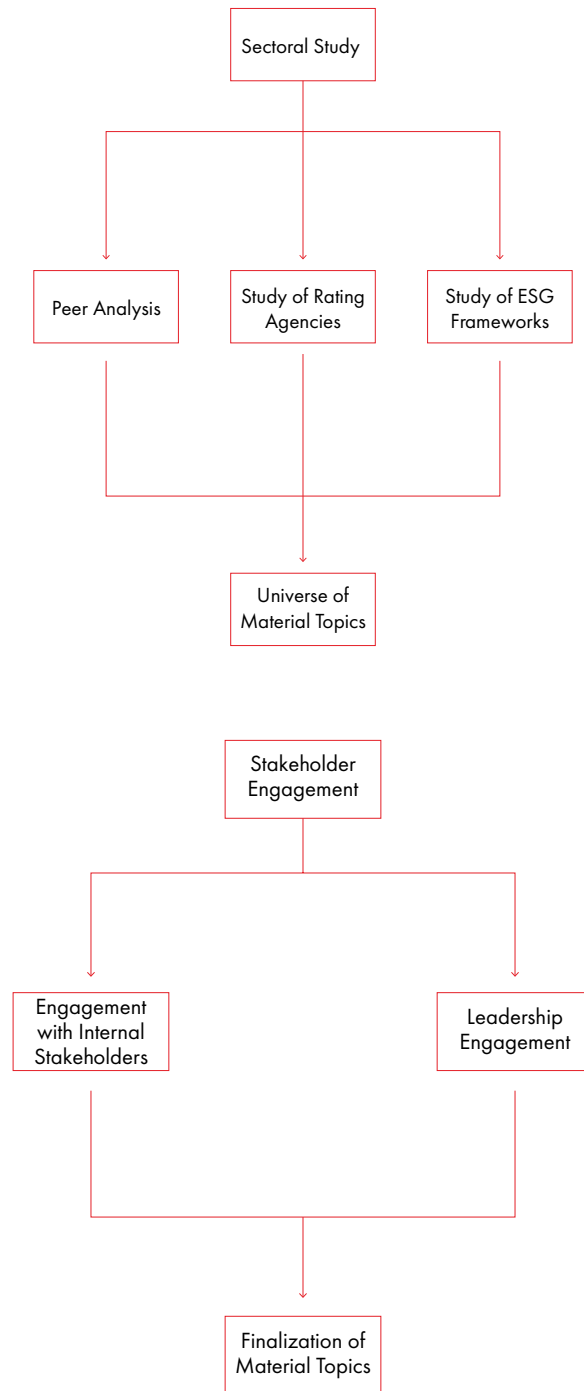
Sectoral Study

Peer Analysis

Study of Rating Agencies

Study of ESG Frameworks

Universe of Material Topics

Stakeholder Engagement

Engagement with Internal Stakeholders

Leadership Engagement

Finalization of Material Topics